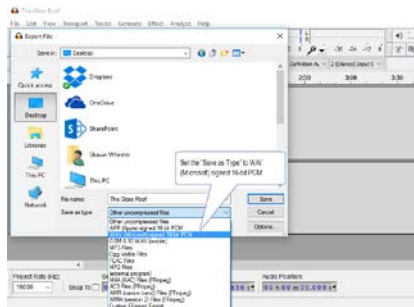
The Glass Roof
File Edit View Transport Tracks Generate Effect Analyze Help
Export File
Save in: Desktop
Quick access
Desktop
Libraries
This PC
Network
Dropbox
OneDrive
SharePoint
Shaun Wheeler
This PC
File name: The Glass Roof
Save as type: Other uncompressed files
Save
Cancel
Options...
Set the "Save as Type" to WAV (Microsoft) signed 16-bit PCM
Other uncompressed files
AIFF (Apple) signed 16 bit PCM
WAV (Microsoft) signed 16 bit PCM
GSM 6.10 WAV (mobile)
MP3 Files
Ogg Vorbis Files
FLAC Files
MP2 Files
External program
M4A (AAC) Files (FFmpeg)
AC3 Files (FFmpeg)
AMR (narrow band) Files (FFmpeg)
WMA (version 2) Files (FFmpeg)
Custom FFmpeg Export
Project Rate (Hz):
16000
Snap To
Audio Position
2:50
3:00
3:30